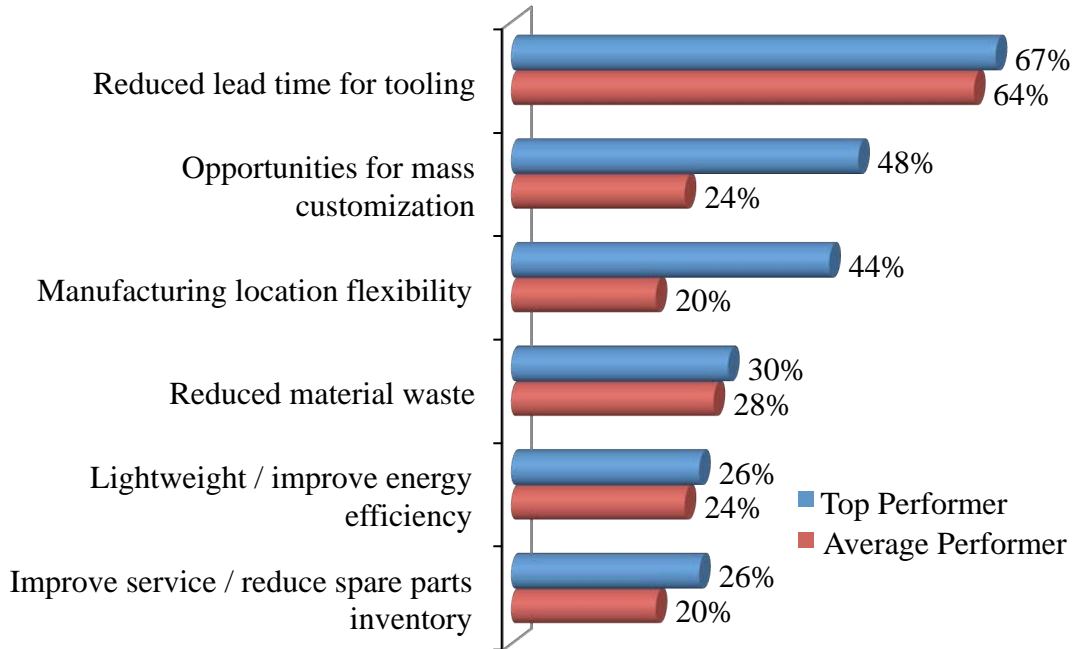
Reduced lead time for tooling
67%
64%

Opportunities for mass customization
48%
24%

Manufacturing location flexibility
44%
20%

Reduced material waste
30%
28%

Lightweight / improve energy efficiency
26%
24%

Improve service / reduce spare parts inventory
26%
20%

Top Performer
Average Performer